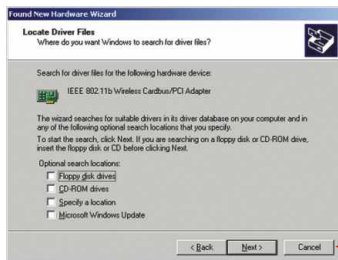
Found New Hardware Wizard

Locate Driver Files
Where do you want Windows to search for driver files?

Search for driver files for the following hardware device:

IEEE 802.11b Wireless Cardbus/PCI Adapter

The wizard searches for suitable drivers in its driver database on your computer and in any of the following optional search locations that you specify.

To start the search, click Next. If you are searching on a floppy disk or CD-ROM drive, insert the floppy disk or CD before clicking Next.

Optional search locations:

Floppy disk drives

CD-ROM drives

Specify a location

Microsoft Windows Update

< Back

Next >

Cancel